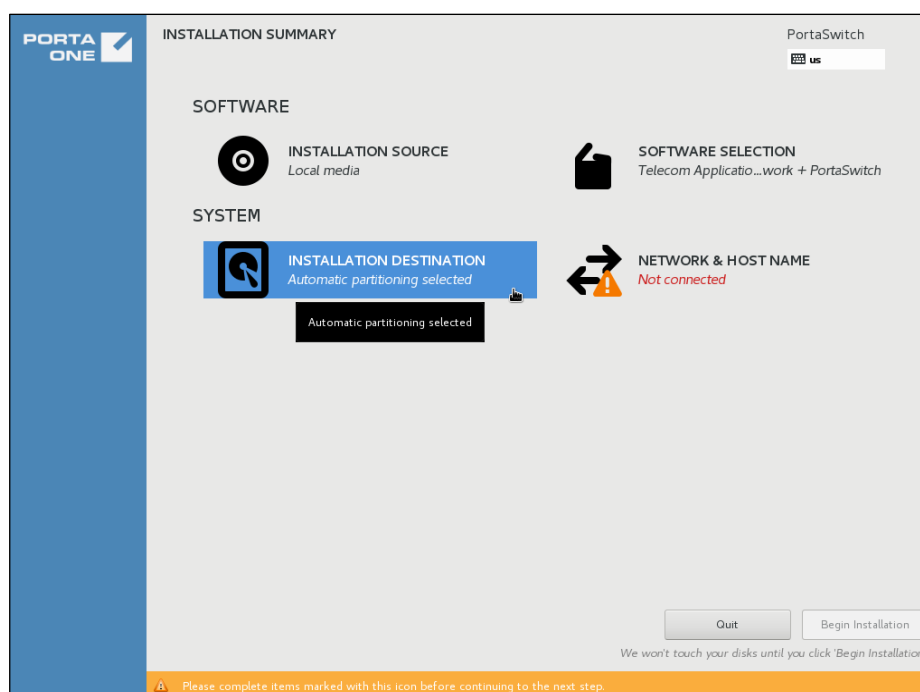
PORTA ONE

INSTALLATION SUMMARY

PortaSwitch

us

SOFTWARE

INSTALLATION SOURCE
Local media

SOFTWARE SELECTION
Telecom Applicatio...work + PortaSwitch

SYSTEM

INSTALLATION DESTINATION
Automatic partitioning selected

Automatic partitioning selected

NETWORK & HOST NAME
Not connected

Quit

Begin Installation

We won't touch your disks until you click 'Begin Installation

Please complete items marked with this icon before continuing to the next step.